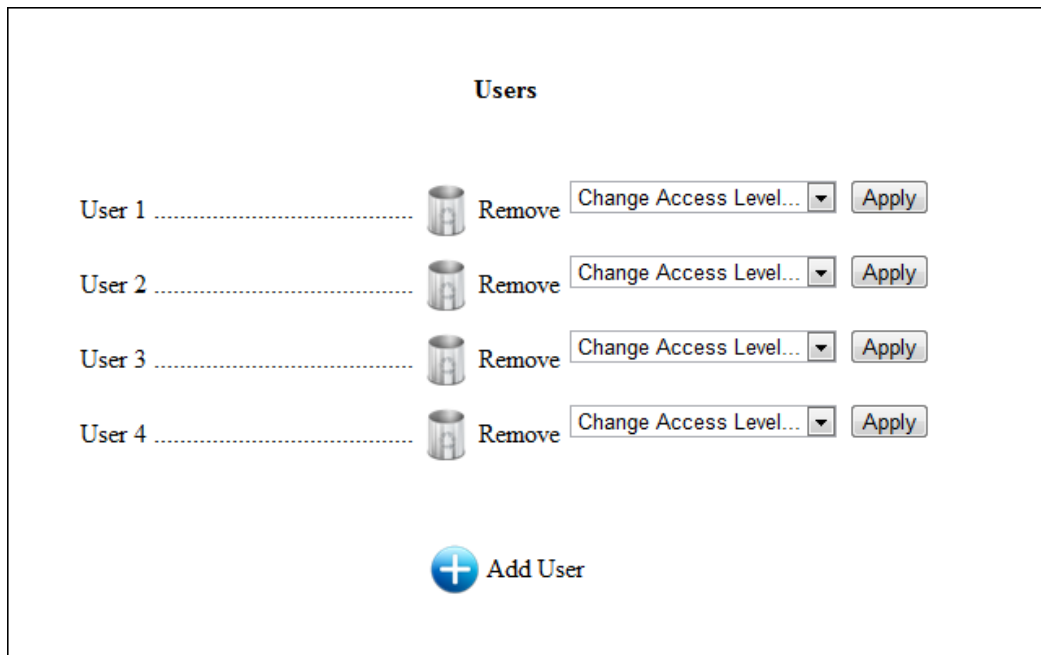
**Users**

User 1 ........................................ Remove Change Access Level... Apply

User 2 ........................................ Remove Change Access Level... Apply

User 3 ........................................ Remove Change Access Level... Apply

User 4 ........................................ Remove Change Access Level... Apply

Add User